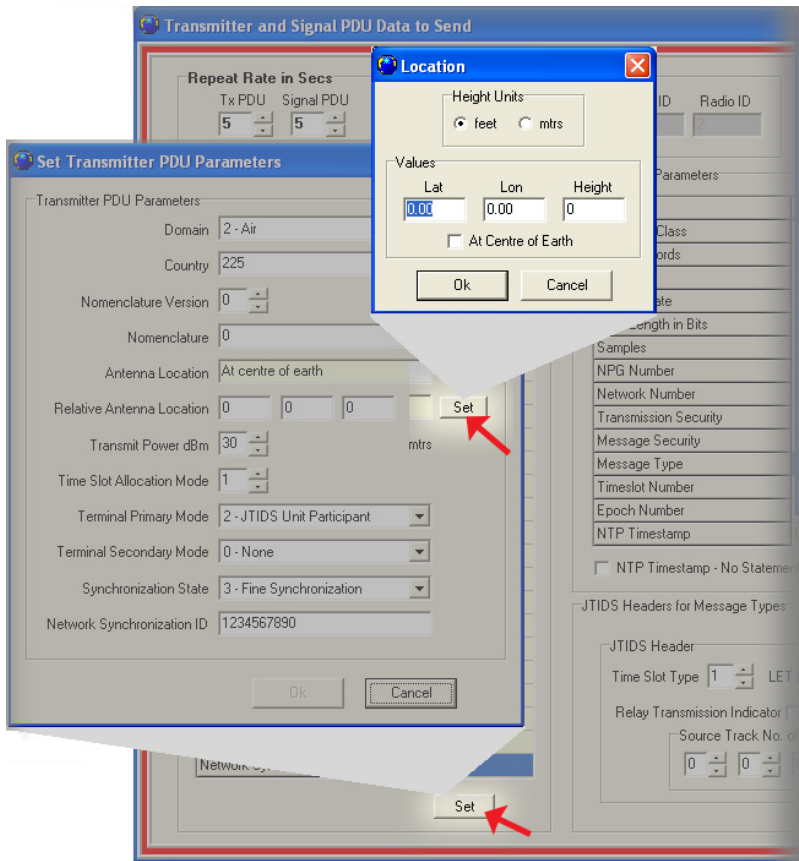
Transmitter and Signal PDU Data to Send

Repeat Rate in Secs
Tx PDU
5
Signal PDU
5

ID
Radio ID
2

Location

Height Units
feet
mtrs

Values
Lat
0.00
Lon
0.00
Height
0
At Centre of Earth

Ok
Cancel

Set Transmitter PDU Parameters

Transmitter PDU Parameters
Domain
2 - Air
Country
225
Nomenclature Version
0
Nomenclature
0
Antenna Location
At centre of earth
Relative Antenna Location
0
0
0
Set
Transmit Power dBm
30
mtrs
Time Slot Allocation Mode
1
Terminal Primary Mode
2 - JTIDS Unit Participant
Terminal Secondary Mode
0 - None
Synchronization State
3 - Fine Synchronization
Network Synchronization ID
1234567890

Ok
Cancel

Parameters
Class
ords
ate
Length in Bits
Samples
NPG Number
Network Number
Transmission Security
Message Security
Message Type
Timeslot Number
Epoch Number
NTP Timestamp
NTP Timestamp - No Statement

JTIDS Headers for Message Types
JTIDS Header
Time Slot Type
1
LET
Relay Transmission Indicator
Source Track No. o
0
0

Network Sy

Set